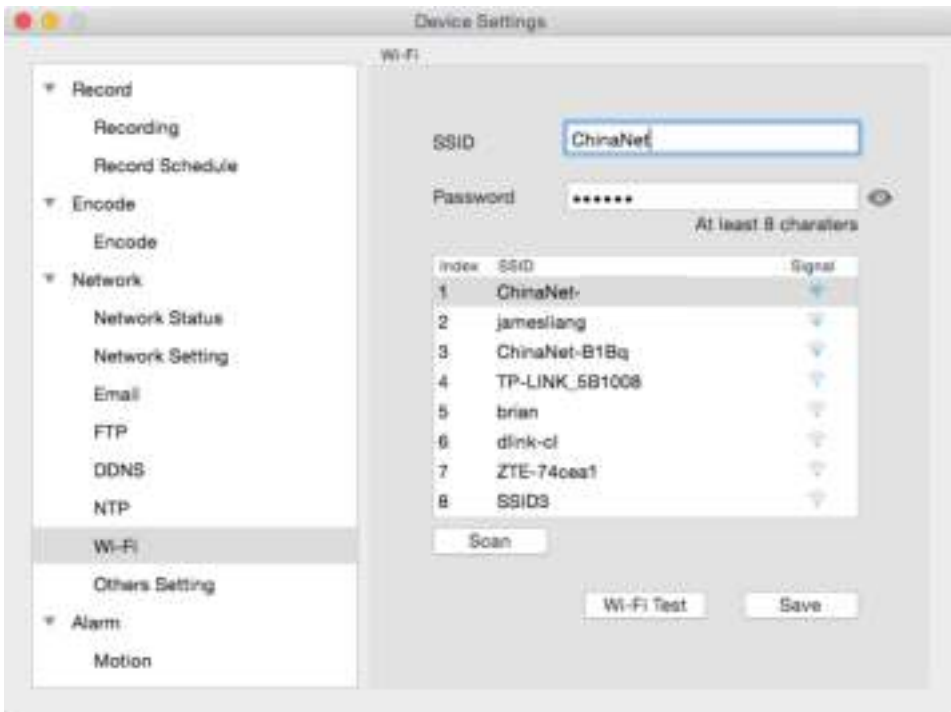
Device Settings

Record
Recording
Record Schedule
Encode
Encode
Network
Network Status
Network Setting
Email
FTP
DDNS
NTP
Wi-Fi
Others Setting
Alarm
Motion

Wi-Fi

SSID ChinaNet

Password ••••••

At least 8 charaters

| Index | SSID | Signal |
|---|---|---|
| 1 | ChinaNet- | |
| 2 | jamesliang | |
| 3 | ChinaNet-B1Bq | |
| 4 | TP-LINK_5B1008 | |
| 5 | brian | |
| 6 | dlink-cl | |
| 7 | ZTE-74cea1 | |
| 8 | SSID3 | |

Scan

Wi-Fi Test

Save